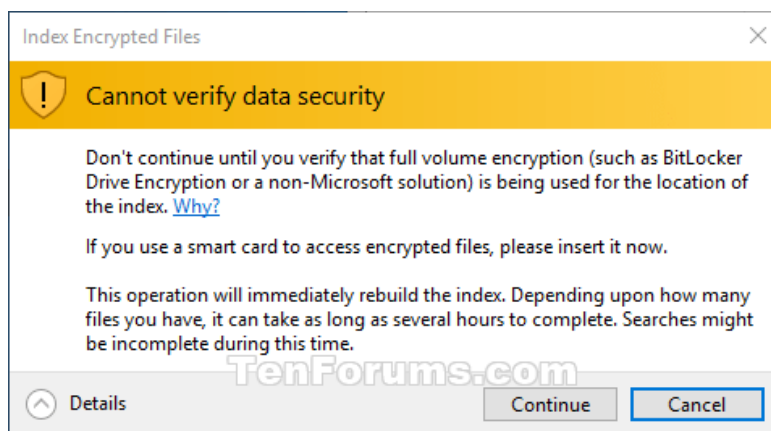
Index Encrypted Files

Cannot verify data security

Don't continue until you verify that full volume encryption (such as BitLocker Drive Encryption or a non-Microsoft solution) is being used for the location of the index. Why?

If you use a smart card to access encrypted files, please insert it now.

This operation will immediately rebuild the index. Depending upon how many files you have, it can take as long as several hours to complete. Searches might be incomplete during this time.

TenForums.com

Details

Continue

Cancel